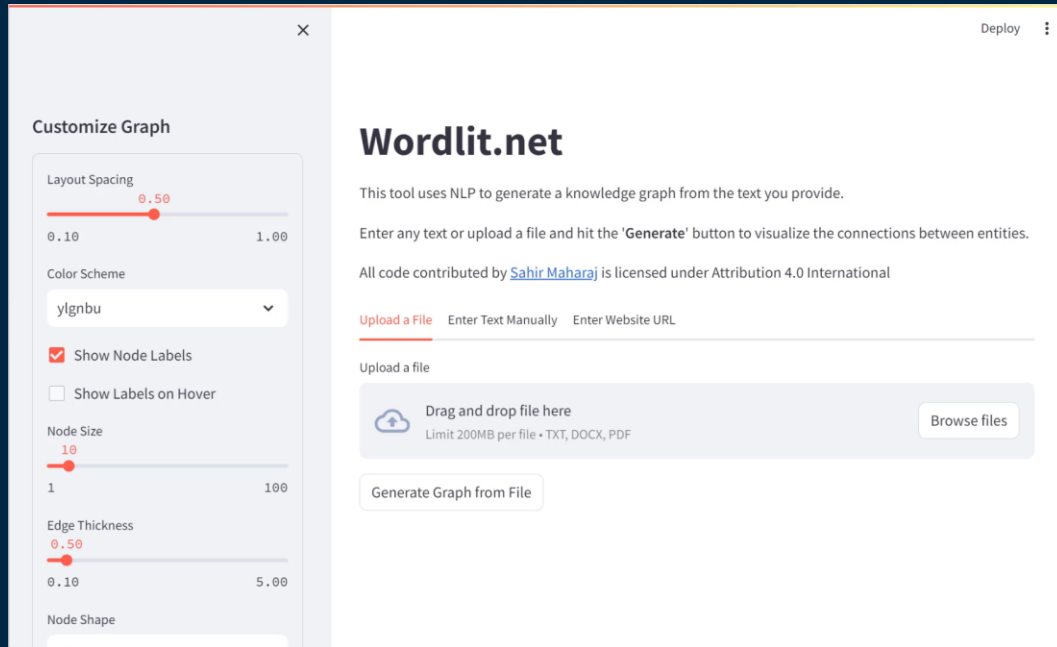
×

Customize Graph

Layout Spacing
0.50
0.10 1.00

Color Scheme
ylgnbu

Show Node Labels

Show Labels on Hover

Node Size
10
1 100

Edge Thickness
0.50
0.10 5.00

Node Shape

Deploy ⋮

Wordlit.net

This tool uses NLP to generate a knowledge graph from the text you provide.

Enter any text or upload a file and hit the '**Generate**' button to visualize the connections between entities.

All code contributed by Sahir Maharaj is licensed under Attribution 4.0 International

Upload a File Enter Text Manually Enter Website URL

Upload a file

Drag and drop file here
Limit 200MB per file • TXT, DOCX, PDF

Browse files

Generate Graph from File